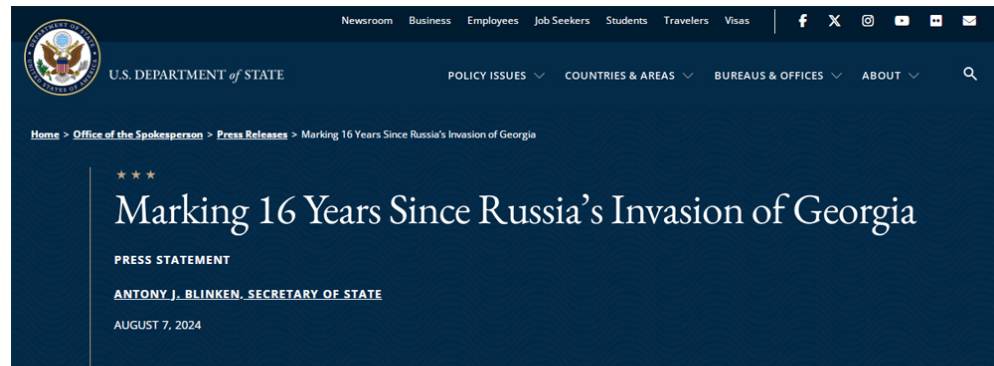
Newsroom Business Employees Job Seekers Students Travelers Visas

DEPARTMENT OF STATE UNITED STATES OF AMERICA

U.S. DEPARTMENT of STATE

POLICY ISSUES COUNTRIES & AREAS BUREAUS & OFFICES ABOUT

Home > Office of the Spokesperson > Press Releases > Marking 16 Years Since Russia's Invasion of Georgia

★★★

Marking 16 Years Since Russia's Invasion of Georgia

PRESS STATEMENT

ANTONY J. BLINKEN, SECRETARY OF STATE

AUGUST 7, 2024